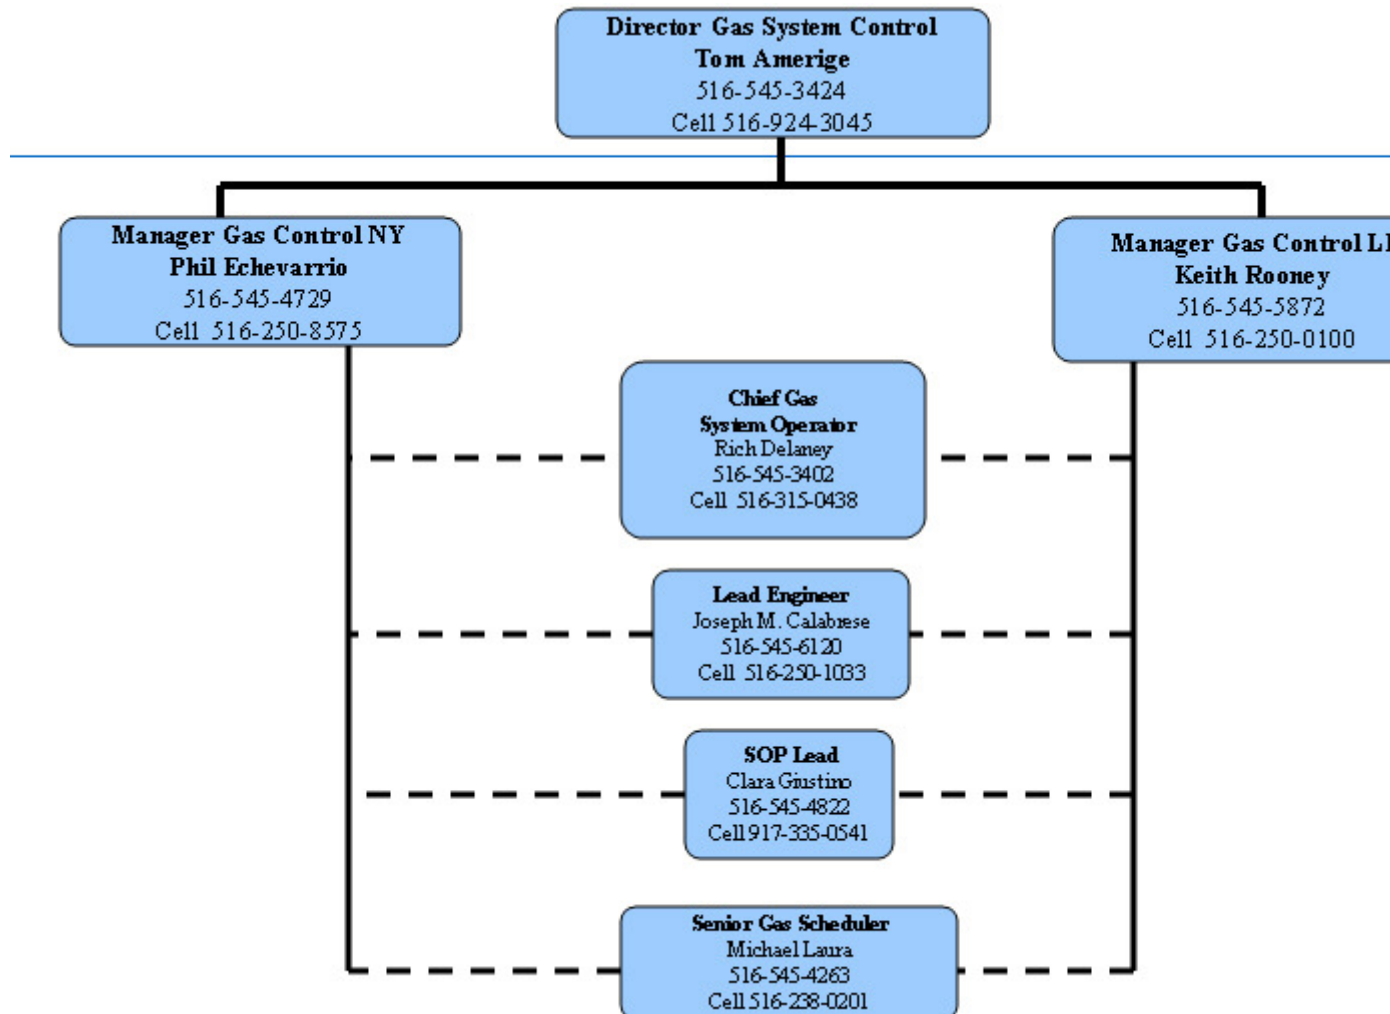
Director Gas System Control
Tom Amerige
516-545-3424
Cell 516-924-3045

Manager Gas Control NY
Phil Echevarrio
516-545-4729
Cell 516-250-8575

Manager Gas Control L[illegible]
Keith Rooney
516-545-5872
Cell 516-250-0100

Chief Gas
System Operator
Rich Delaney
516-545-3402
Cell 516-315-0438

Lead Engineer
Joseph M. Calabrese
516-545-6120
Cell 516-250-1033

SOP Lead
Clara Giustino
516-545-4822
Cell 917-335-0541

Senior Gas Scheduler
Michael Laura
516-545-4263
Cell 516-238-0201